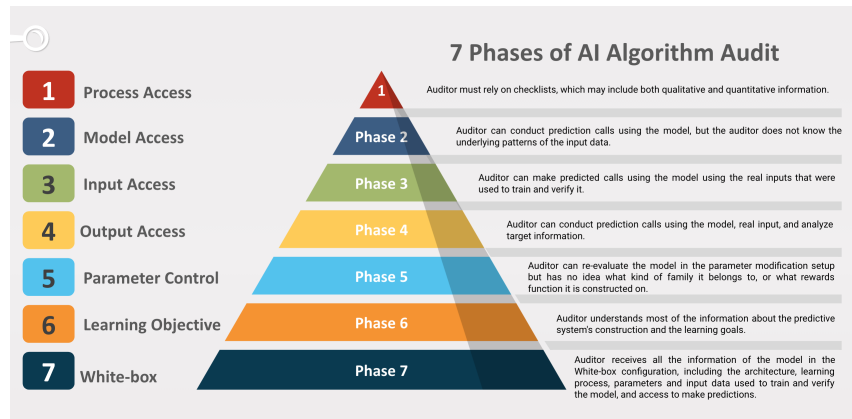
7 Phases of AI Algorithm Audit

1 Process Access
2 Model Access
3 Input Access
4 Output Access
5 Parameter Control
6 Learning Objective
7 White-box

1
Auditor must rely on checklists, which may include both qualitative and quantitative information.

Phase 2
Auditor can conduct prediction calls using the model, but the auditor does not know the underlying patterns of the input data.

Phase 3
Auditor can make predicted calls using the model using the real inputs that were used to train and verify it.

Phase 4
Auditor can conduct prediction calls using the model, real input, and analyze target information.

Phase 5
Auditor can re-evaluate the model in the parameter modification setup but has no idea what kind of family it belongs to, or what rewards function it is constructed on.

Phase 6
Auditor understands most of the information about the predictive system's construction and the learning goals.

Phase 7
Auditor receives all the information of the model in the White-box configuration, including the architecture, learning process, parameters and input data used to train and verify the model, and access to make predictions.